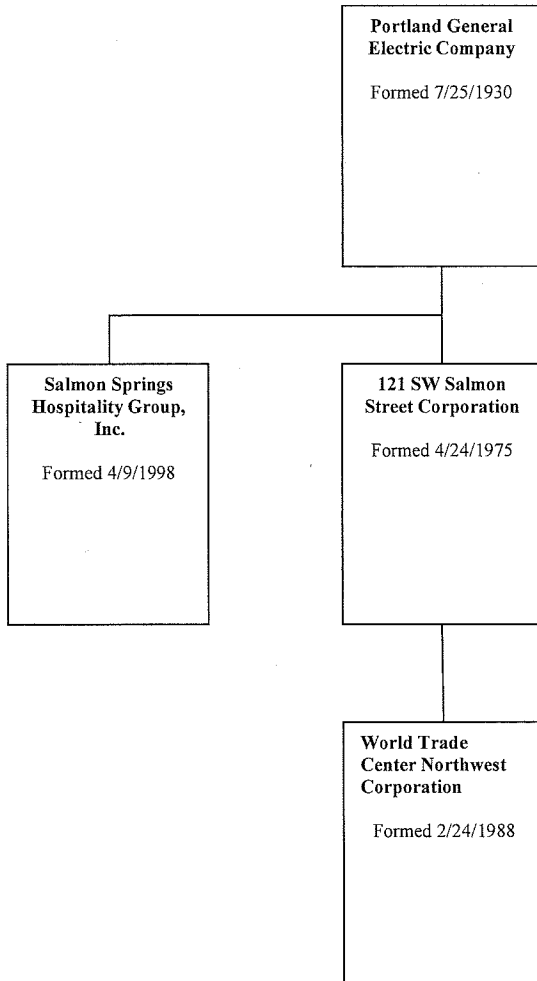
Portland General Electric Company

Formed 7/25/1930

Salmon Springs Hospitality Group, Inc.

Formed 4/9/1998

121 SW Salmon Street Corporation

Formed 4/24/1975

World Trade Center Northwest Corporation

Formed 2/24/1988